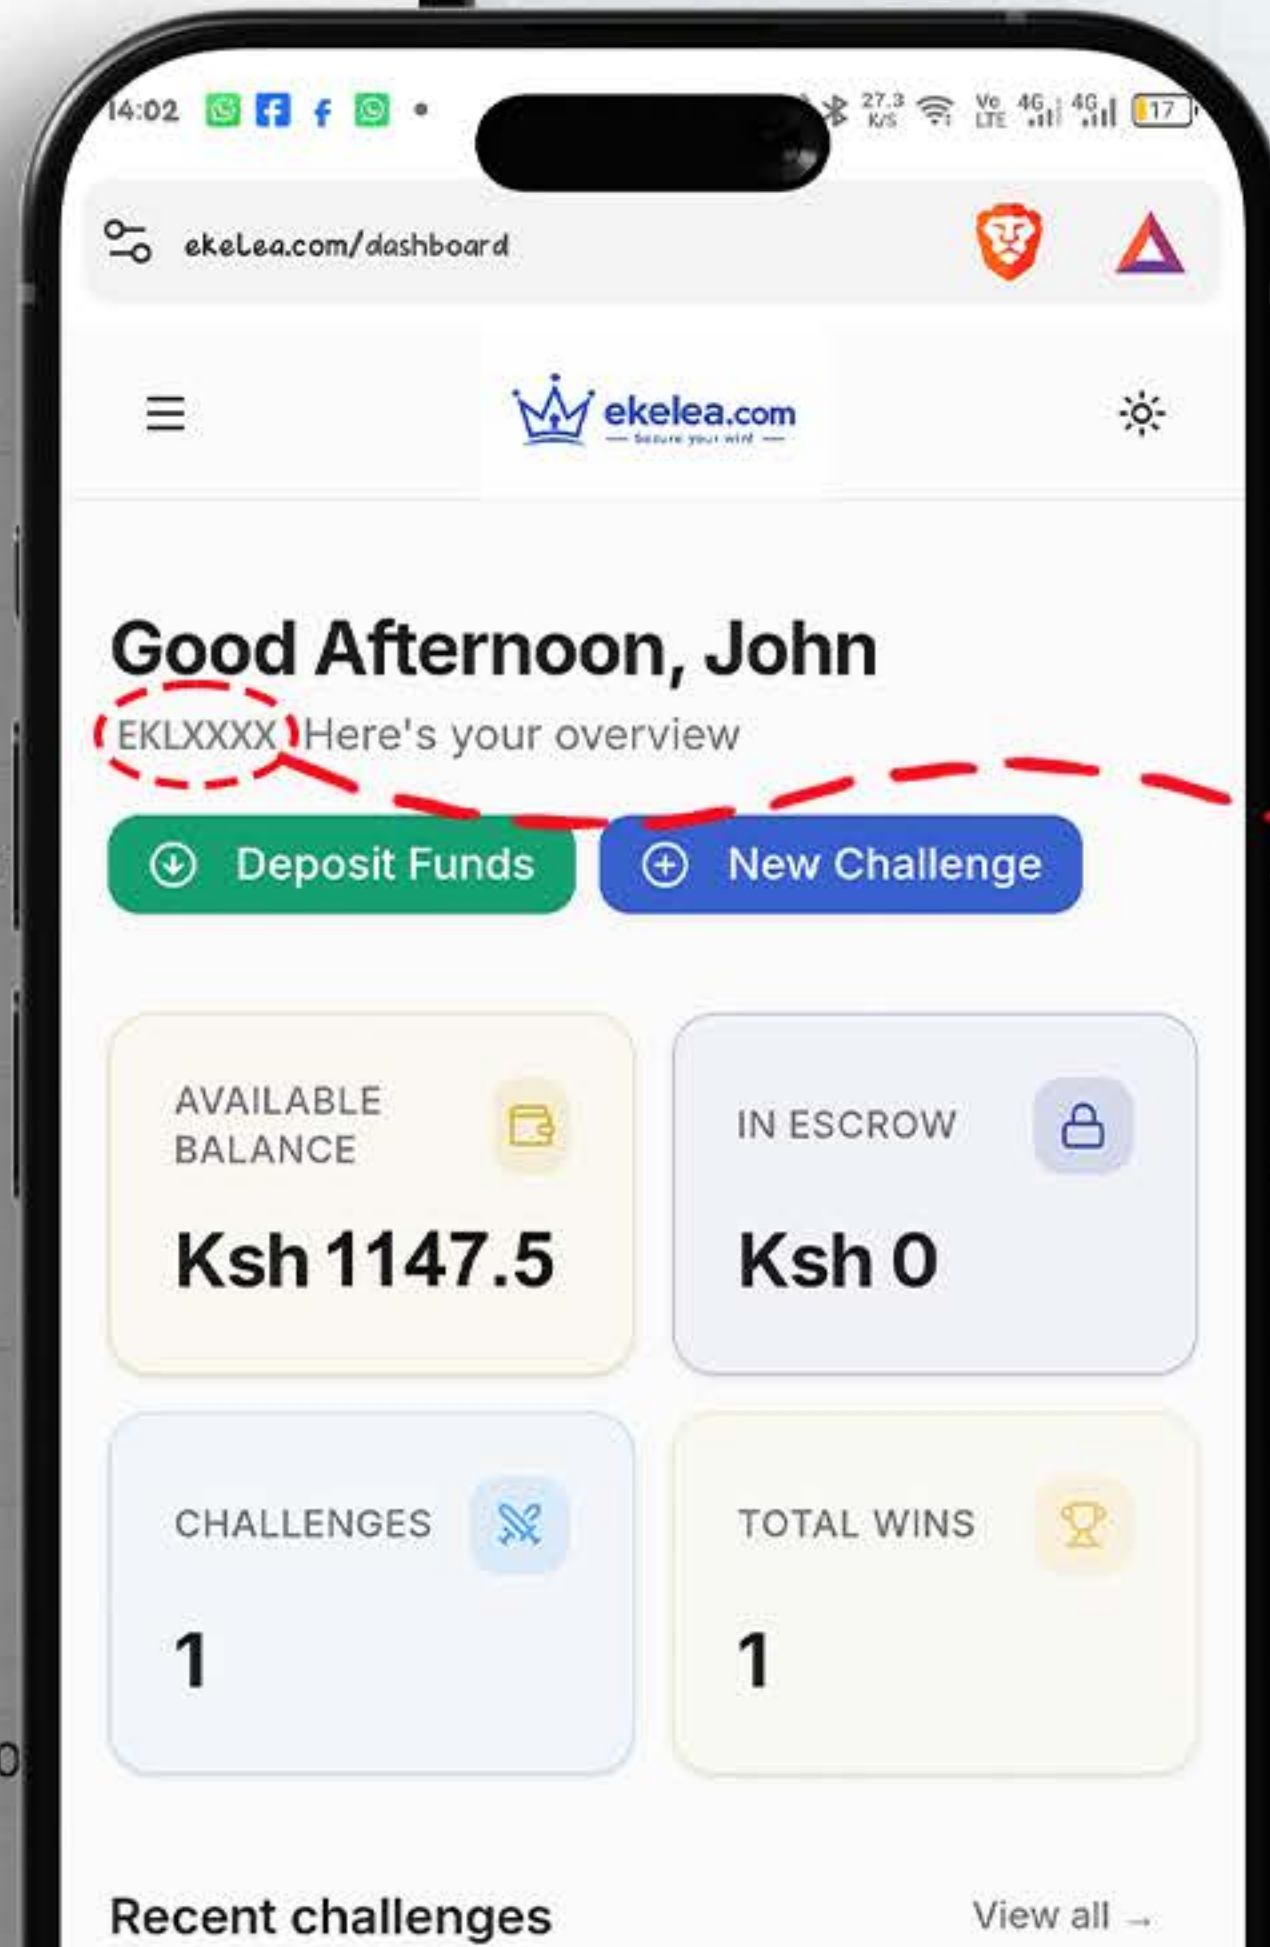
14:02 27.3 K/S Vo LTE 4G 4G 17

ekelea.com/dashboard

ekelea.com
Secure your win

Good Afternoon, John

EKLXXXX Here's your overview

Deposit Funds

New Challenge

AVAILABLE BALANCE

Ksh 1147.5

IN ESCROW

Ksh 0

CHALLENGES

1

TOTAL WINS

1

Recent challenges

View all →